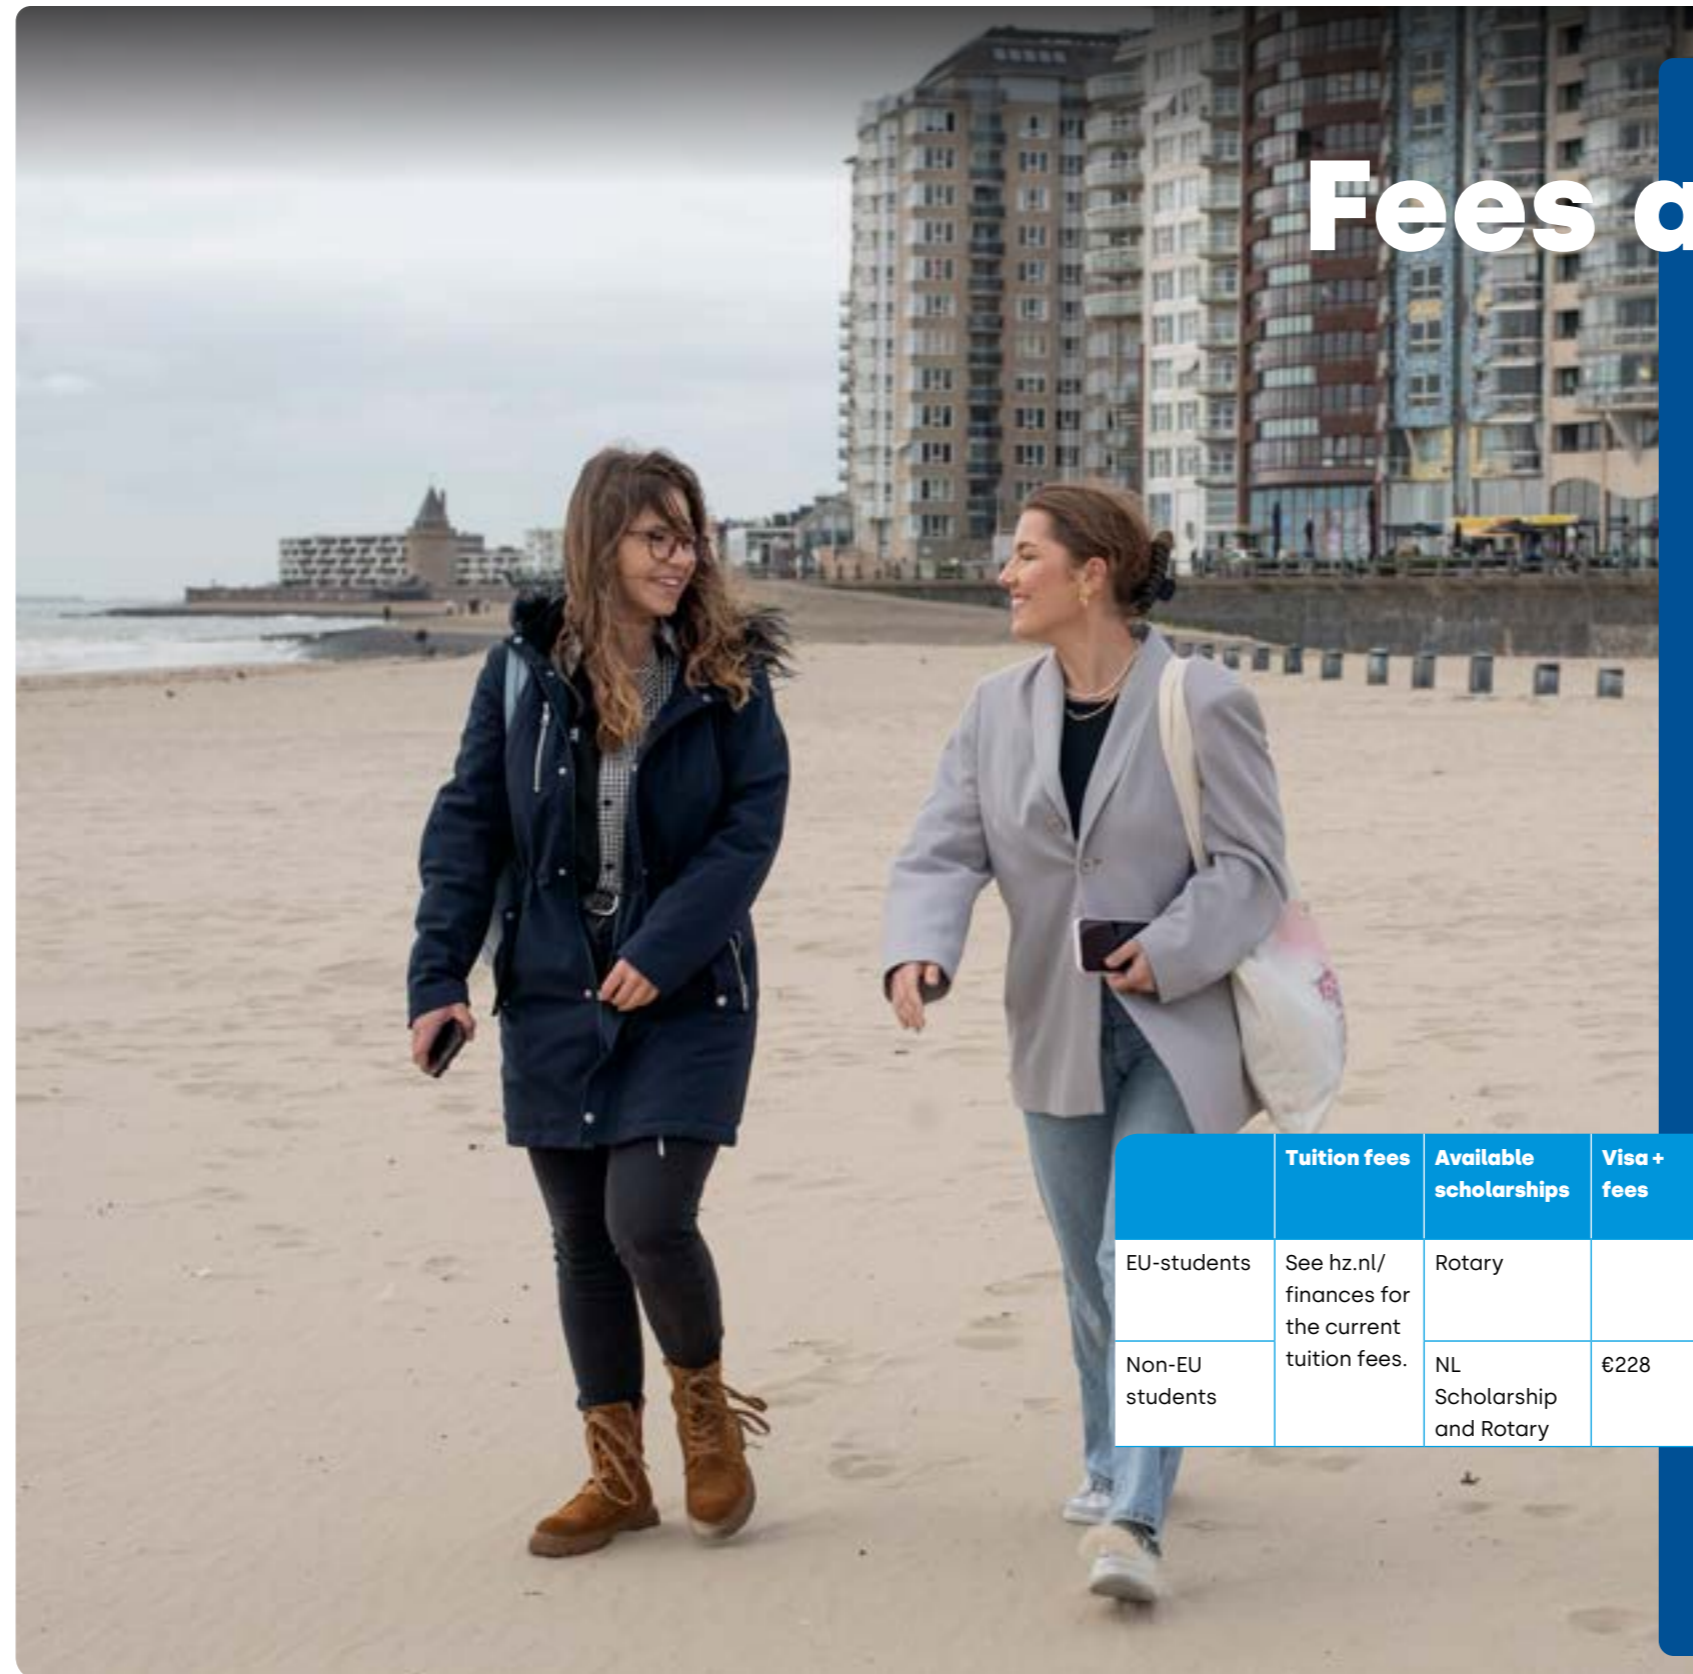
Fees a

| | Tuition fees | Available scholarships | Visa + fees |
|---|---|---|---|
| EU-students | See hz.nl/ finances for the current tuition fees. | Rotary | |
| Non-EU students | | NL Scholarship and Rotary | €228 |